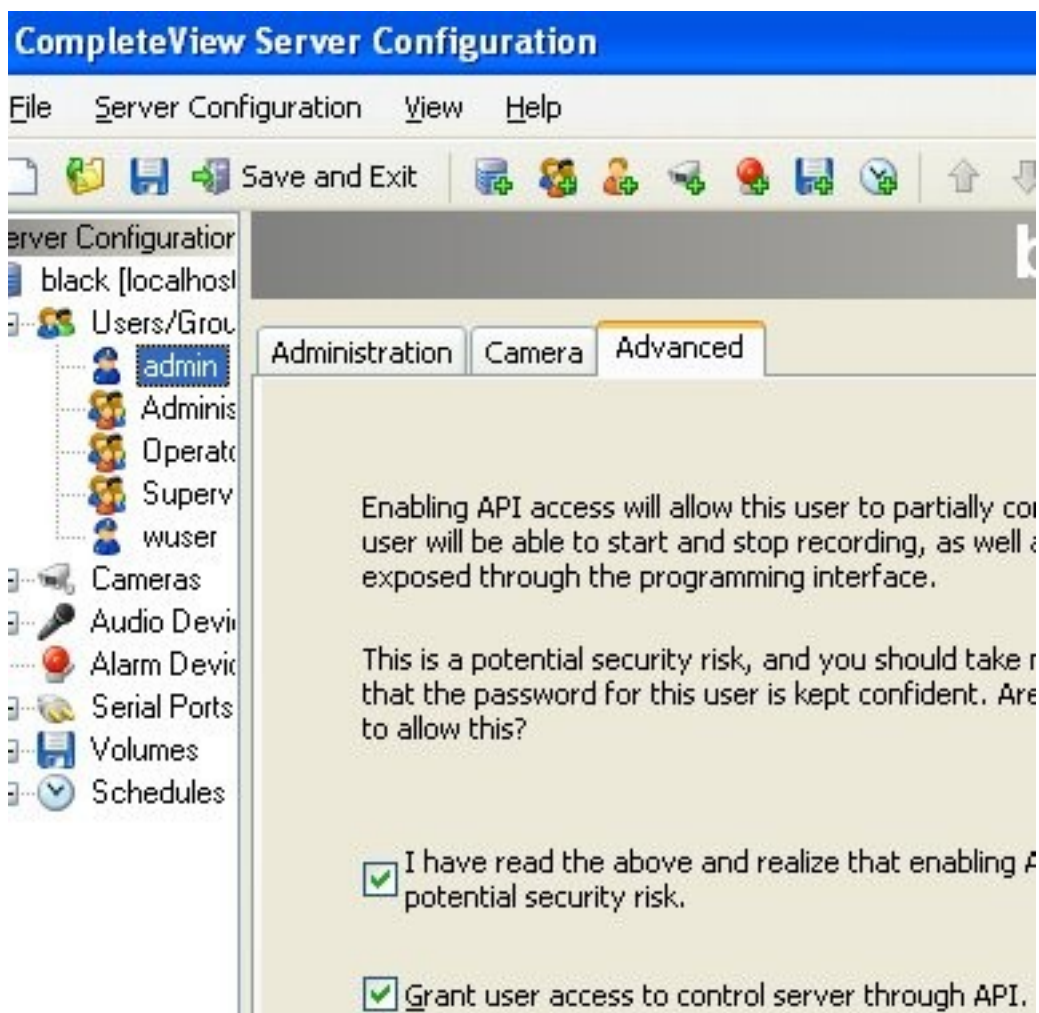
CompleteView Server Configuration

File Server Configuration View Help

Save and Exit

erver Configuration
black [localhost
Users/Grou
admin
Adminis
Operato
Superv
wuser
Cameras
Audio Devi
Alarm Devic
Serial Ports
Volumes
Schedules

b

Administration Camera Advanced

Enabling API access will allow this user to partially co user will be able to start and stop recording, as well a exposed through the programming interface.

This is a potential security risk, and you should take r that the password for this user is kept confident. Are to allow this?

I have read the above and realize that enabling A potential security risk.

Grant user access to control server through API.